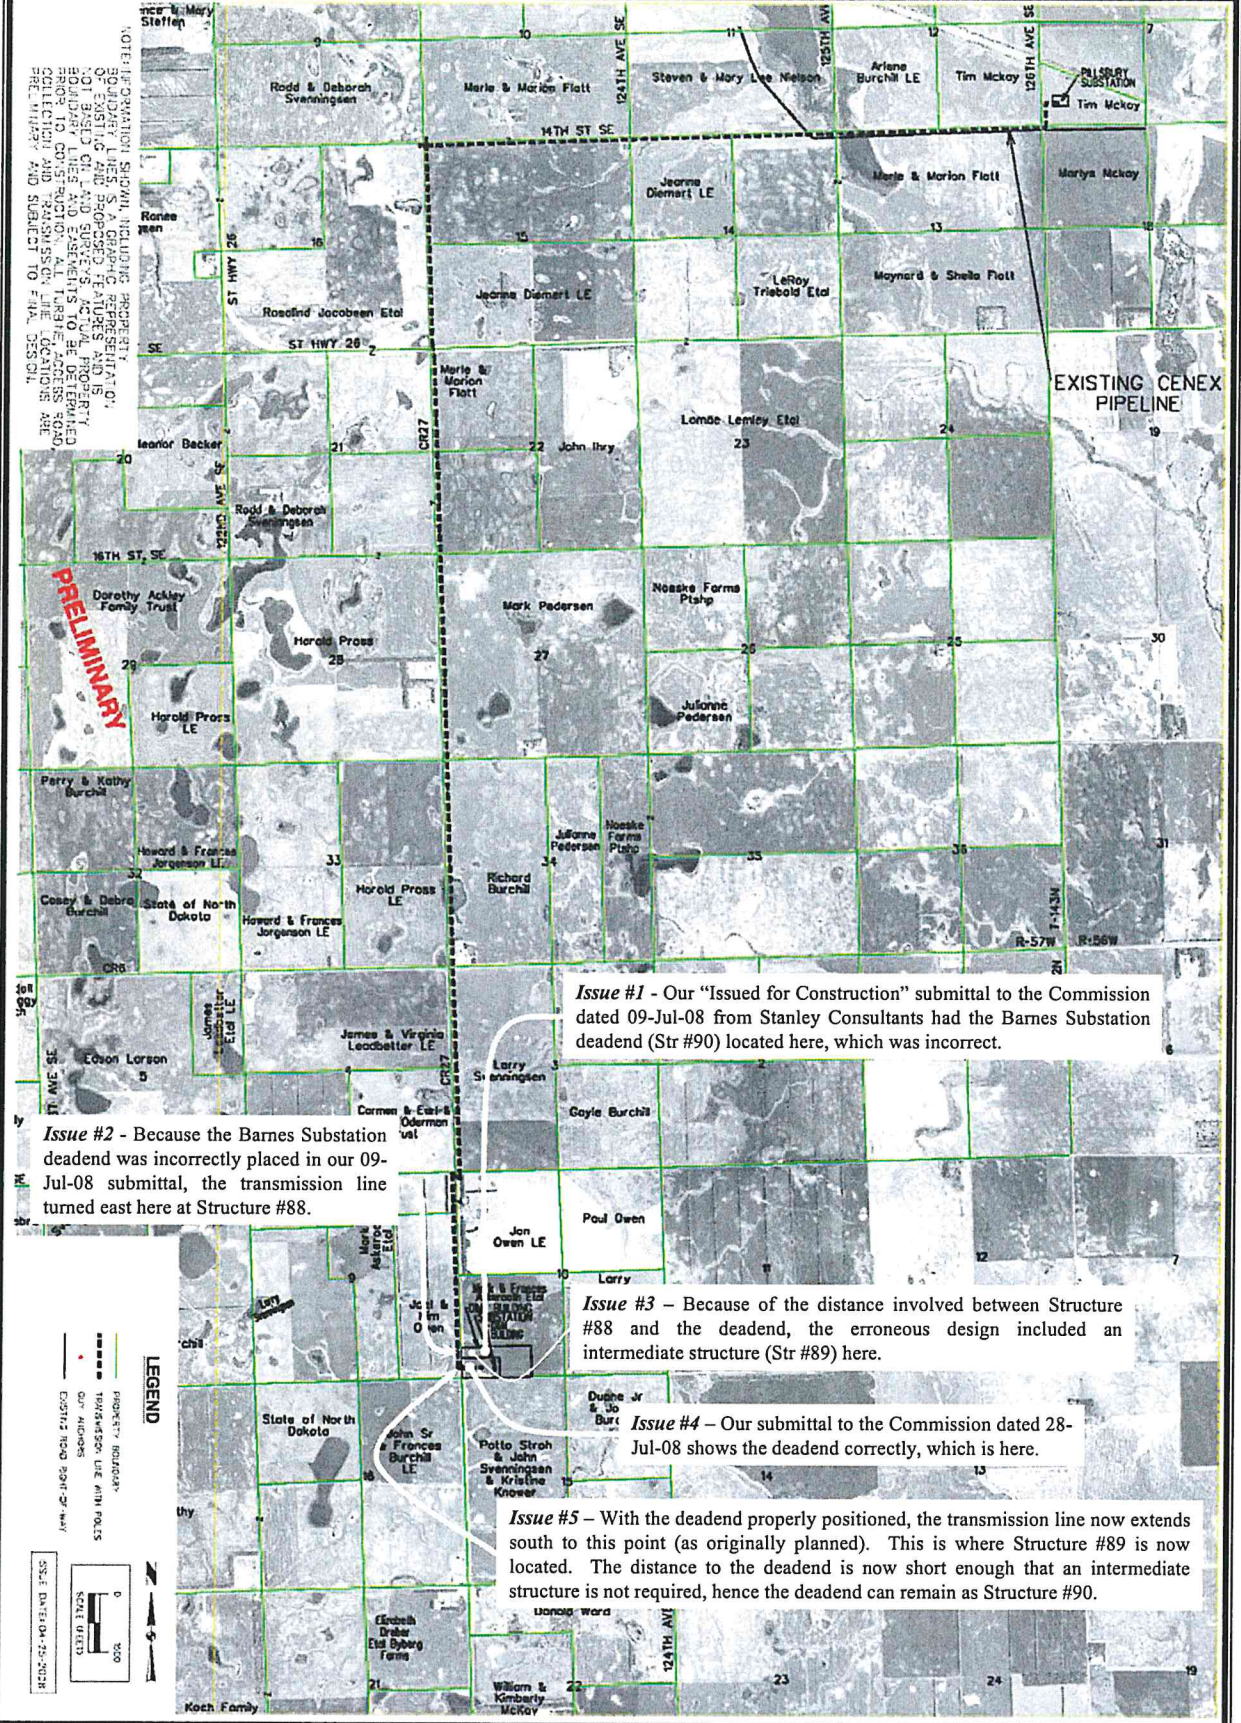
NOTE: INFORMATION SHOWN INCLUDING PROPERTY BOUNDARY LINES, A GRAPHIC REPRESENTATION OF EXISTING AND PROPOSED FEATURES AND IS NOT BASED ON SURVEY. ACTUAL PROPERTY BOUNDARY LINES AND EASEMENTS TO BE DETERMINED PRIOR TO CONSTRUCTION. ALL TURBINE ACCESS ROAD, COLLECTION AND TRANSMISSION LINE LOCATIONS ARE PRELIMINARY AND SUBJECT TO FINAL DESIGN.

PRELIMINARY

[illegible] & Mary Steffen
Rodd & Deborah Svenningsen
Marle & Marion Flatt
124TH AVE SE
Steven & Mary Lee Nielson
125TH AVE
Arlene Burchill LE
Tim Mckay
126TH AVE SE
PILLSBURY SUBSTATION
Tim Mckay
14TH ST SE
Jeanne Diemert LE
Marle & Marion Flatt
Marlys Mckay
Ronee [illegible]sen
ST HWY 26
Jeanne Diemert LE
LeRoy Triebold Etal
Maynard & Sheila Flatt
Rosalind Jacobsen Etal
ST HWY 26
SE
Marle & Marion Flatt
EXISTING CENEX PIPELINE
Lomae Lemley Etal
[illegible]eanor Becker
John Ihry
CR27
122ND AVE SE
Rodd & Deborah Svenningsen
16TH ST SE
Dorothy Ackley Family Trust
Mark Pedersen
Noeske Farms Ptshp
Harold Pross
Harold Pross LE
Julianne Pedersen
Perry & Kathy Burchill
Julianne Pedersen
Noeske Farms Ptshp
Howard & Frances Jorgenson LE
Casey & Debra Burchill
State of North Dakota
Howard & Frances Jorgenson LE
Harold Pross LE
Richard Burchill
T-143N
R-57W
R-56W
CR6
James Leadbetter Etal LE
James & Virginia Leadbetter LE
Edson Larson
Larry Svenningsen
Gayle Burchill
Carmen & Earl Oderman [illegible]
Jon Owen LE
Paul Owen
Larry
Mark Askeroo Etal
Joel & Kim Owen
Duane Jr & Jo Burc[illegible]
State of North Dakota
John Sr & Frances Burchill LE
Potto Stroh & John Svenningsen & Kristine Knower
Elizabeth Dreher Etal Byberg Farms
Donald Ward
124TH AVE
William & Kimberly McKay
Koch Family

Issue #1 - Our "Issued for Construction" submittal to the Commission dated 09-Jul-08 from Stanley Consultants had the Barnes Substation deadend (Str #90) located here, which was incorrect.

Issue #2 - Because the Barnes Substation deadend was incorrectly placed in our 09-Jul-08 submittal, the transmission line turned east here at Structure #88.

Issue #3 – Because of the distance involved between Structure #88 and the deadend, the erroneous design included an intermediate structure (Str #89) here.

Issue #4 – Our submittal to the Commission dated 28-Jul-08 shows the deadend correctly, which is here.

Issue #5 – With the deadend properly positioned, the transmission line now extends south to this point (as originally planned). This is where Structure #89 is now located. The distance to the deadend is now short enough that an intermediate structure is not required, hence the deadend can remain as Structure #90.

LEGEND
PROPERTY BOUNDARY
TRANSMISSION LINE WITH POLES
GUY ANCHORS
EXISTING ROAD RIGHT-OF-WAY

0 1650
SCALE (FEET)
ISSUE DATE: 04-25-2008